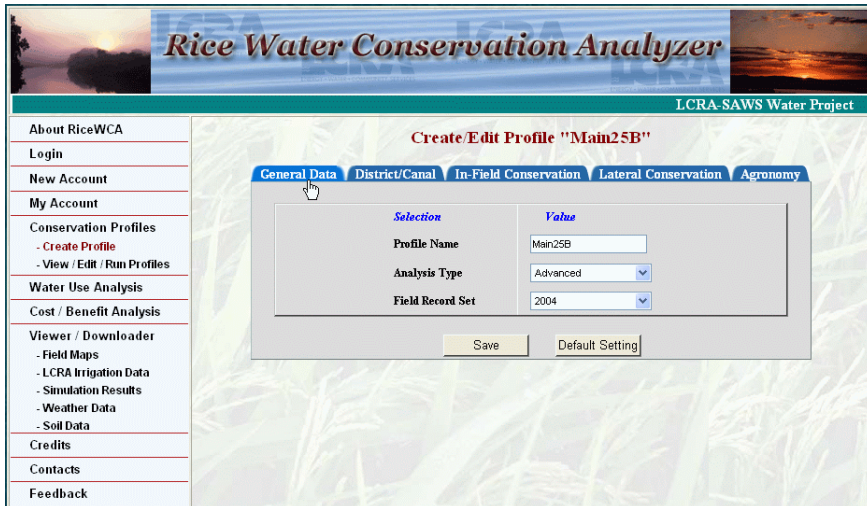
Rice Water Conservation Analyzer

LCRA-SAWS Water Project

About RiceWCA
Login
New Account
My Account
Conservation Profiles
- Create Profile
- View / Edit / Run Profiles
Water Use Analysis
Cost / Benefit Analysis
Viewer / Downloader
- Field Maps
- LCRA Irrigation Data
- Simulation Results
- Weather Data
- Soil Data
Credits
Contacts
Feedback

Create/Edit Profile "Main25B"

General Data | District/Canal | In-Field Conservation | Lateral Conservation | Agronomy

| Selection | Value |
|---|---|
| Profile Name | Main25B |
| Analysis Type | Advanced |
| Field Record Set | 2004 |

Save
Default Setting